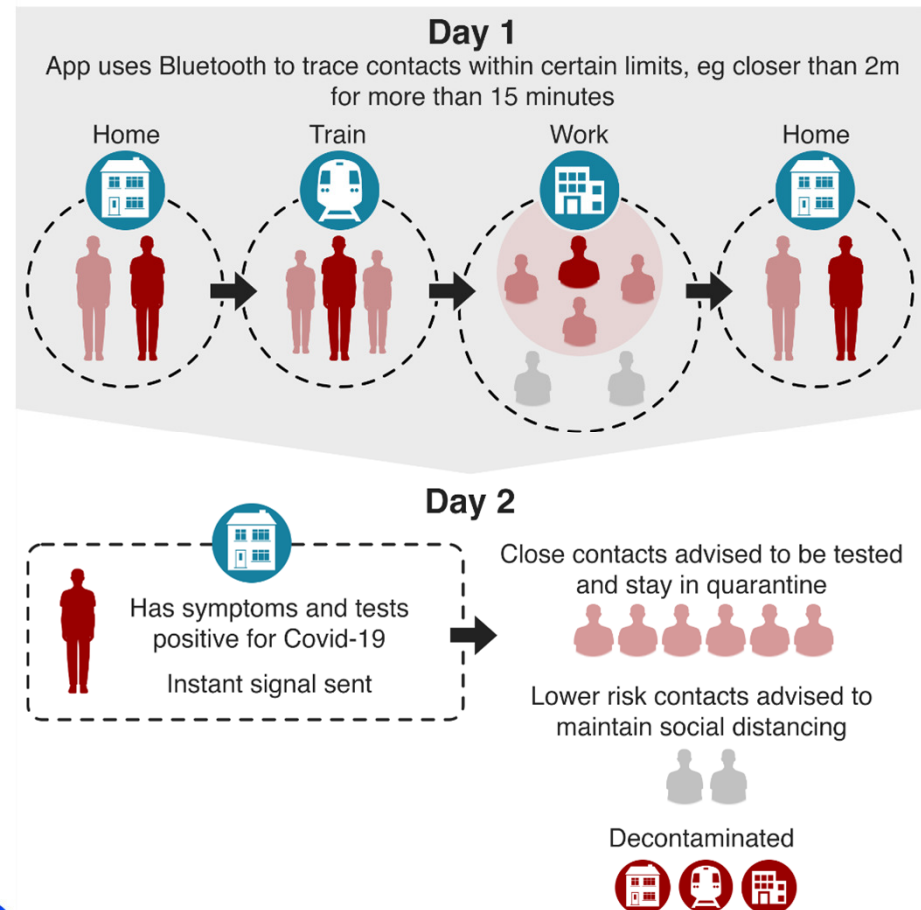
Day 1

App uses Bluetooth to trace contacts within certain limits, eg closer than 2m for more than 15 minutes

Home

Train

Work

Home

Day 2

Has symptoms and tests positive for Covid-19

Instant signal sent

Close contacts advised to be tested and stay in quarantine

Lower risk contacts advised to maintain social distancing

Decontaminated